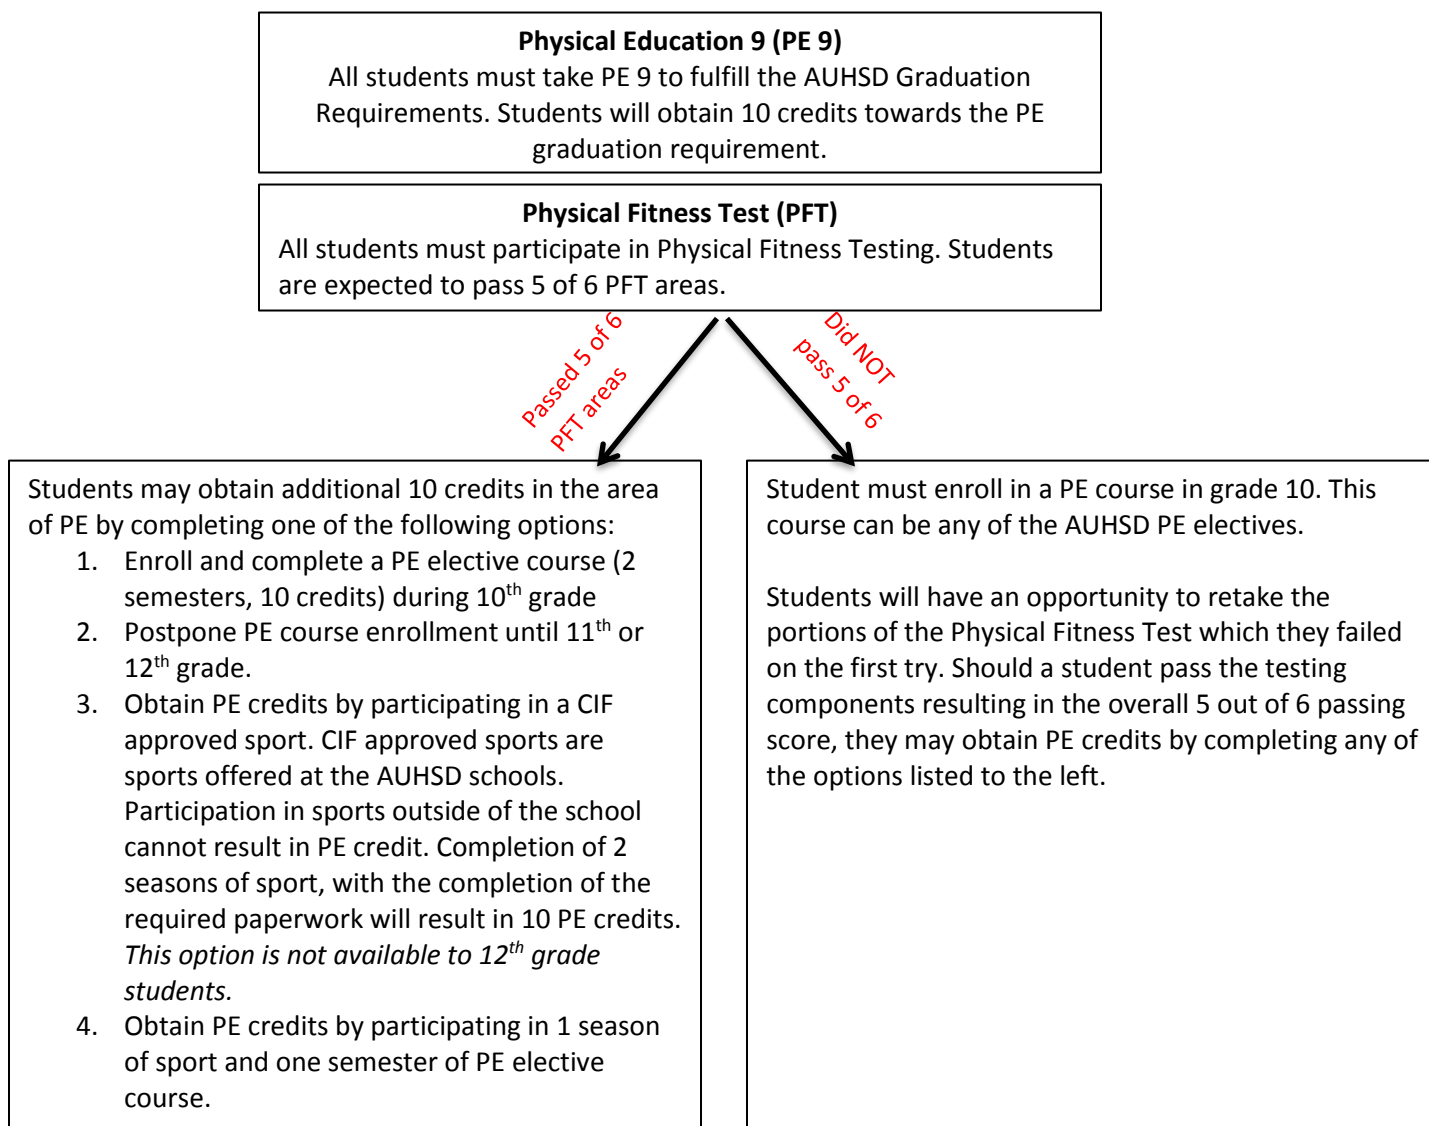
**Physical Education 9 (PE 9)**
All students must take PE 9 to fulfill the AUHSD Graduation Requirements. Students will obtain 10 credits towards the PE graduation requirement.

**Physical Fitness Test (PFT)**
All students must participate in Physical Fitness Testing. Students are expected to pass 5 of 6 PFT areas.

Passed 5 of 6 PFT areas

Did NOT pass 5 of 6

Students may obtain additional 10 credits in the area of PE by completing one of the following options:
1. Enroll and complete a PE elective course (2 semesters, 10 credits) during 10$^{th}$ grade
2. Postpone PE course enrollment until 11$^{th}$ or 12$^{th}$ grade.
3. Obtain PE credits by participating in a CIF approved sport. CIF approved sports are sports offered at the AUHSD schools. Participation in sports outside of the school cannot result in PE credit. Completion of 2 seasons of sport, with the completion of the required paperwork will result in 10 PE credits. *This option is not available to 12$^{th}$ grade students.*
4. Obtain PE credits by participating in 1 season of sport and one semester of PE elective course.

Student must enroll in a PE course in grade 10. This course can be any of the AUHSD PE electives.

Students will have an opportunity to retake the portions of the Physical Fitness Test which they failed on the first try. Should a student pass the testing components resulting in the overall 5 out of 6 passing score, they may obtain PE credits by completing any of the options listed to the left.